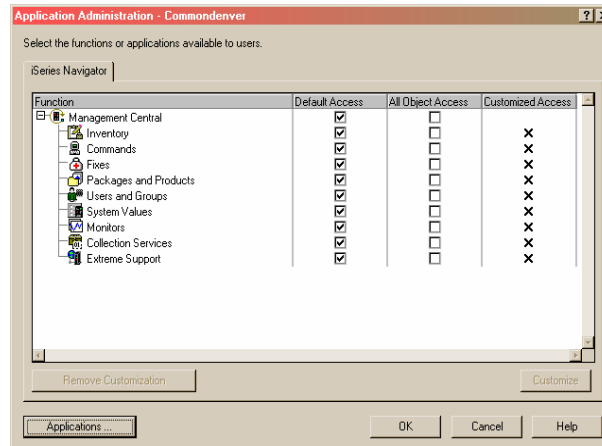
Application Administration - Commondenver

?

Select the functions or applications available to users.

iSeries Navigator

| Function | Default Access | All Object Access | Customized Access |
|---|---|---|---|
| Management Central | ☑ | ☐ | |
| Inventory | ☑ | ☐ | × |
| Commands | ☑ | ☐ | × |
| Fixes | ☑ | ☐ | × |
| Packages and Products | ☑ | ☐ | × |
| Users and Groups | ☑ | ☐ | × |
| System Values | ☑ | ☐ | × |
| Monitors | ☑ | ☐ | × |
| Collection Services | ☑ | ☐ | × |
| Extreme Support | ☑ | ☐ | × |

Remove Customization

Customize

Applications ...

OK

Cancel

Help